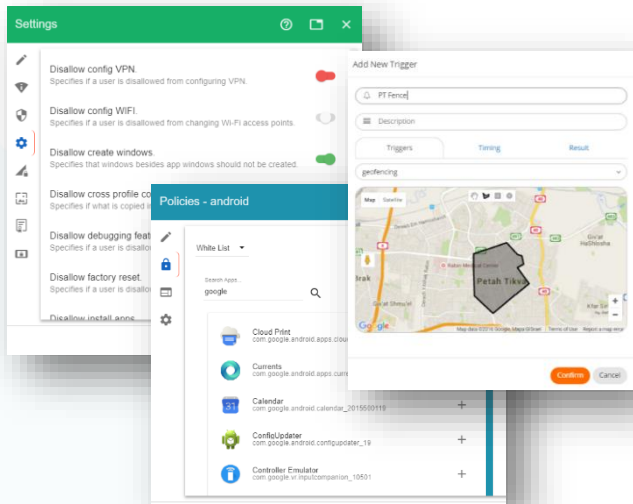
Settings

Disallow config VPN.
Specifies if a user is disallowed from configuring VPN.

Disallow config WIFI.
Specifies if a user is disallowed from changing Wi-Fi access points.

Disallow create windows.
Specifies that windows besides app windows should not be created.

Disallow cross profile co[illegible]
Specifies if what is copied in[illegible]

Disallow debugging feat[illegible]
Specifies if a user is disal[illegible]

Disallow factory reset.
Specifies if a user is disal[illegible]

Disallow install apps

Policies - android

White List

Search Apps...
google

Cloud Print
com.google.android.apps.clou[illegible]

Currents
com.google.android.apps.curre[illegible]

Calendar
com.google.android.calendar_2015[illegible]

ConfigUpdater
com.google.android.configupdater_19

Controller Emulator
com.google.vr.inputcompanion_10501

Add New Trigger

PT Fence

Description

Triggers
Timing
Result

geofencing

Map
Satellite

Petah Tikva

Google

Map data ©2016 Google, Mapa GISrael
Terms of Use
Report a map error

Confirm
Cancel